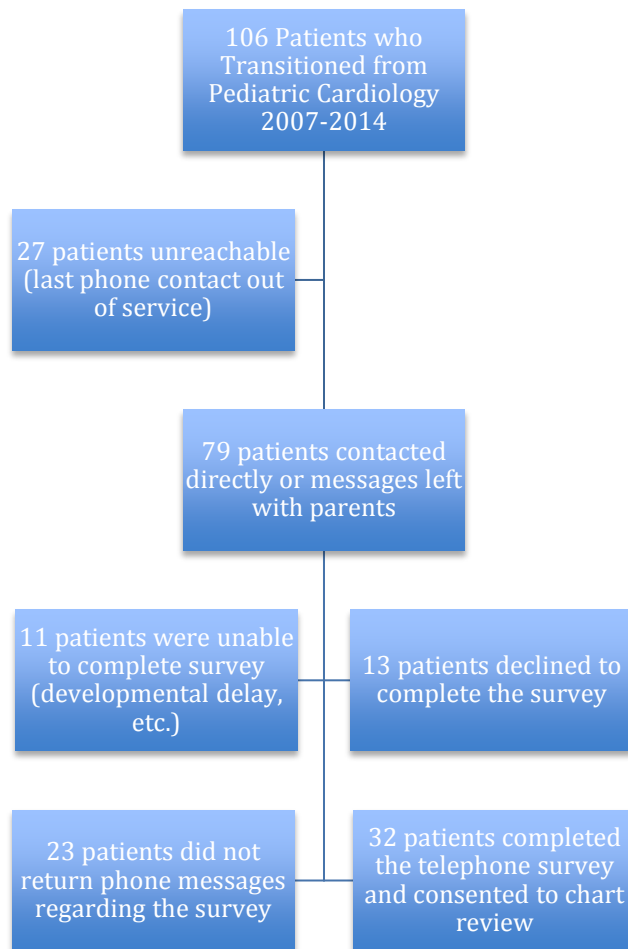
106 Patients who Transitioned from Pediatric Cardiology 2007-2014

27 patients unreachable (last phone contact out of service)

79 patients contacted directly or messages left with parents

11 patients were unable to complete survey (developmental delay, etc.)

13 patients declined to complete the survey

23 patients did not return phone messages regarding the survey

32 patients completed the telephone survey and consented to chart review